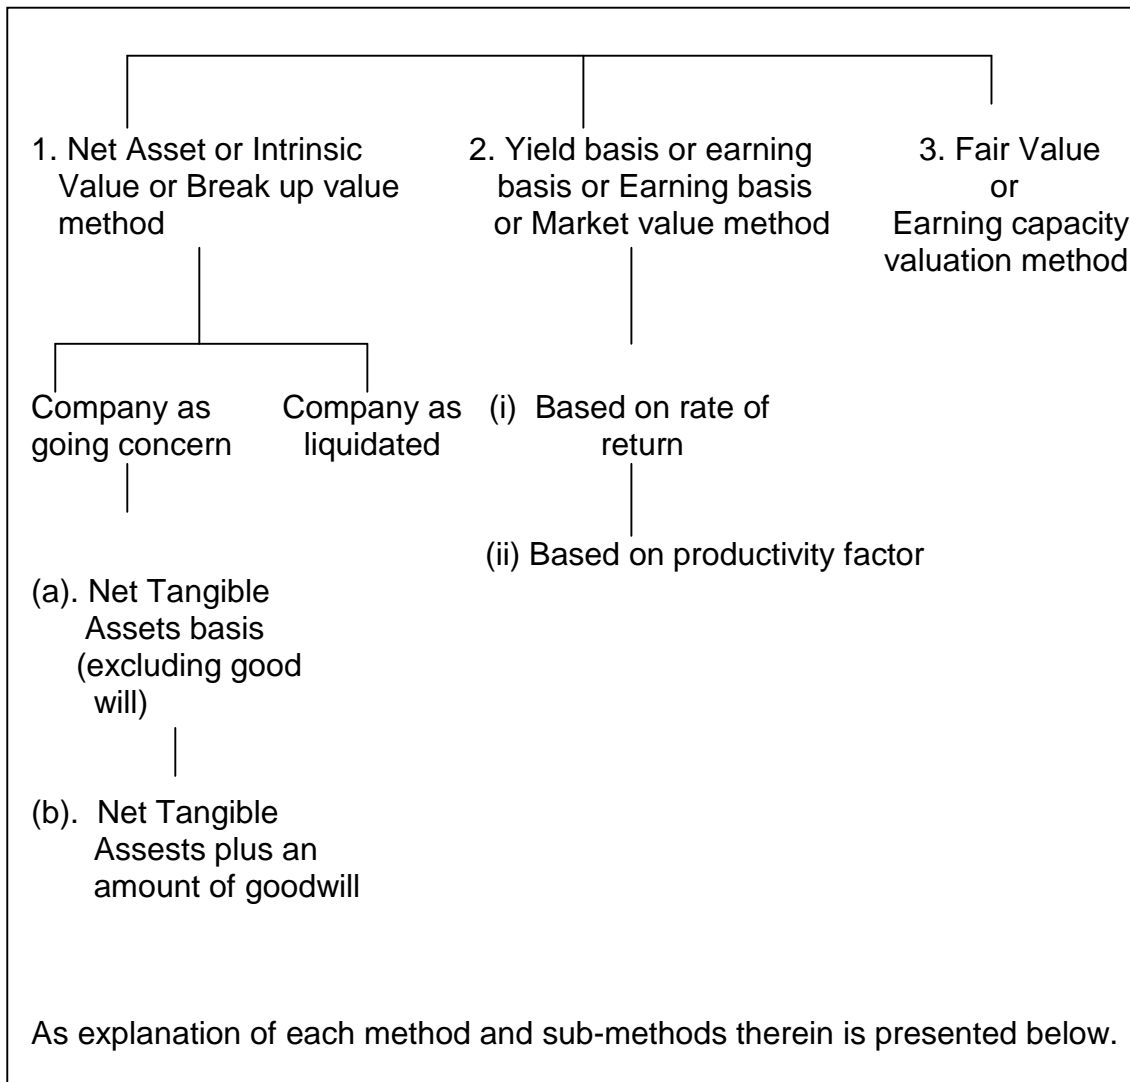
1. Net Asset or Intrinsic Value or Break up value method

2. Yield basis or earning basis or Earning basis or Market value method

3. Fair Value or Earning capacity valuation method

Company as going concern

Company as liquidated

(i) Based on rate of return

(ii) Based on productivity factor

(a). Net Tangible Assets basis (excluding good will)

(b). Net Tangible Assests plus an amount of goodwill

As explanation of each method and sub-methods therein is presented below.